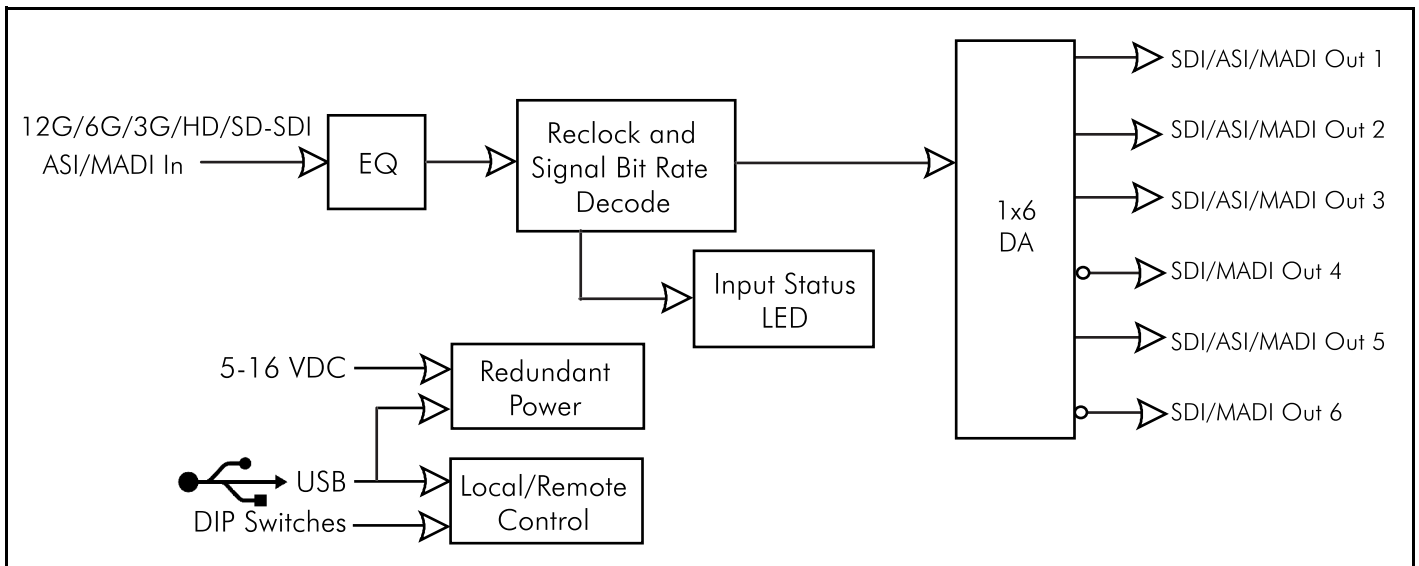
12G/6G/3G/HD/SD-SDI
ASI/MADI In

EQ

Reclock and Signal Bit Rate Decode

Input Status LED

1x6 DA

SDI/ASI/MADI Out 1
SDI/ASI/MADI Out 2
SDI/ASI/MADI Out 3
SDI/MADI Out 4
SDI/ASI/MADI Out 5
SDI/MADI Out 6

5-16 VDC

Redundant Power

USB

DIP Switches

Local/Remote Control